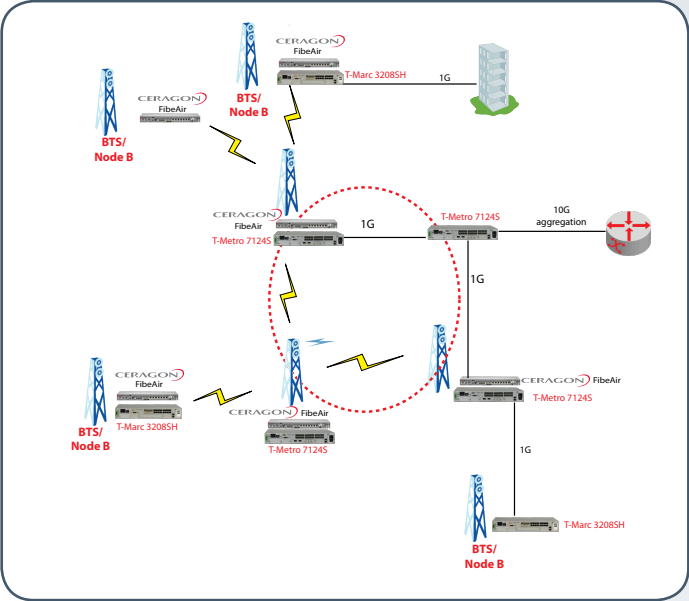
CERAGON
FibeAir
T-Marc 3208SH
1G
BTS/
Node B
CERAGON
FibeAir
BTS/
Node B
CERAGON
FibeAir
T-Metro 7124S
1G
T-Metro 7124S
10G
aggregation
1G
CERAGON
FibeAir
T-Metro 7124S
CERAGON
FibeAir
T-Marc 3208SH
BTS/
Node B
CERAGON
FibeAir
T-Metro 7124S
1G
T-Marc 3208SH
BTS/
Node B